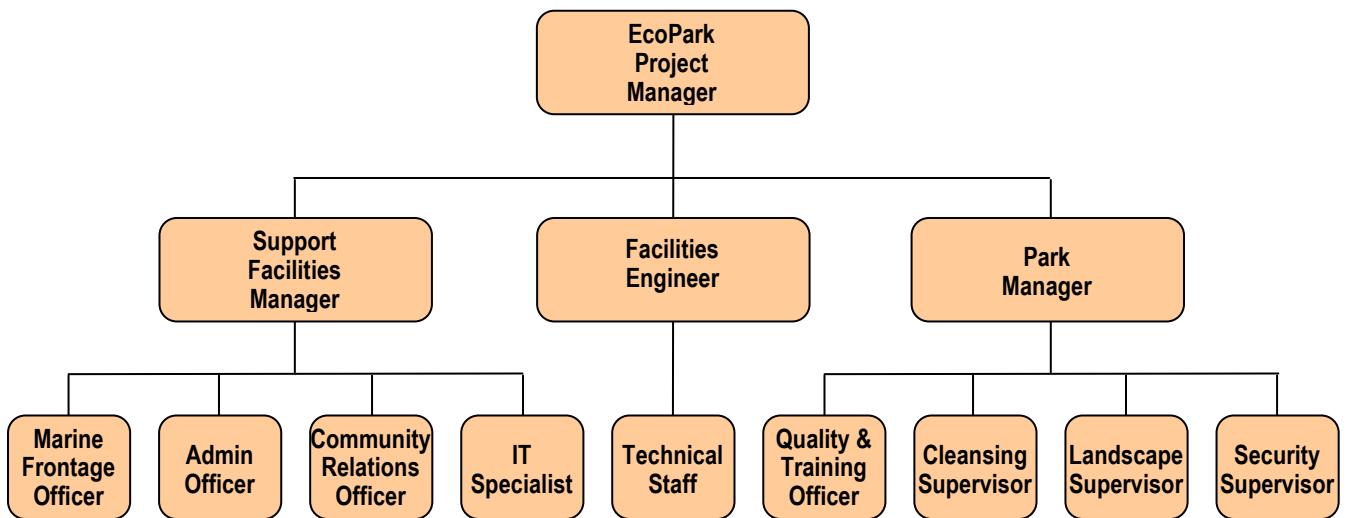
EcoPark Project Manager

Support Facilities Manager

Facilities Engineer

Park Manager

Marine Frontage Officer

Admin Officer

Community Relations Officer

IT Specialist

Technical Staff

Quality & Training Officer

Cleansing Supervisor

Landscape Supervisor

Security Supervisor